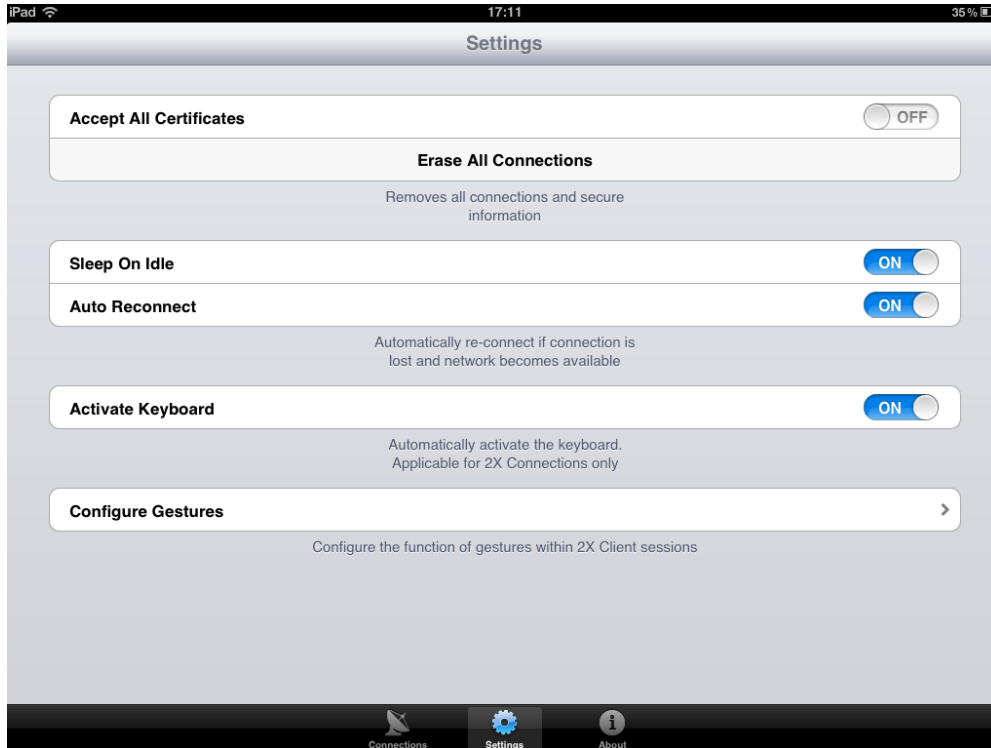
iPad
17:11
35 %

Settings

Accept All Certificates
OFF

Erase All Connections

Removes all connections and secure information

Sleep On Idle
ON

Auto Reconnect
ON

Automatically re-connect if connection is lost and network becomes available

Activate Keyboard
ON

Automatically activate the keyboard. Applicable for 2X Connections only

Configure Gestures

Configure the function of gestures within 2X Client sessions

Connections
Settings
About